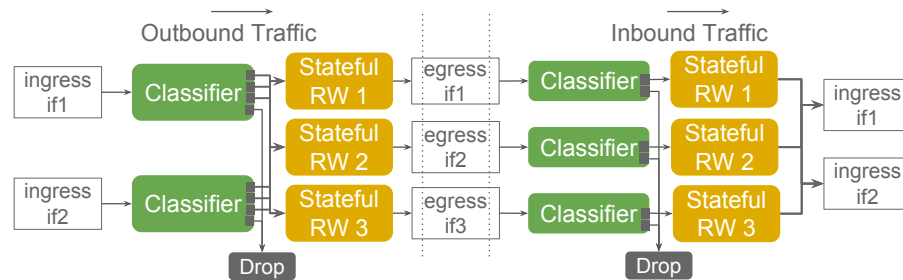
Outbound Traffic

ingress if1

ingress if2

Classifier

Classifier

Stateful RW 1

Stateful RW 2

Stateful RW 3

Drop

egress if1

egress if2

egress if3

Inbound Traffic

Classifier

Classifier

Classifier

Stateful RW 1

Stateful RW 2

Stateful RW 3

Drop

ingress if1

ingress if2